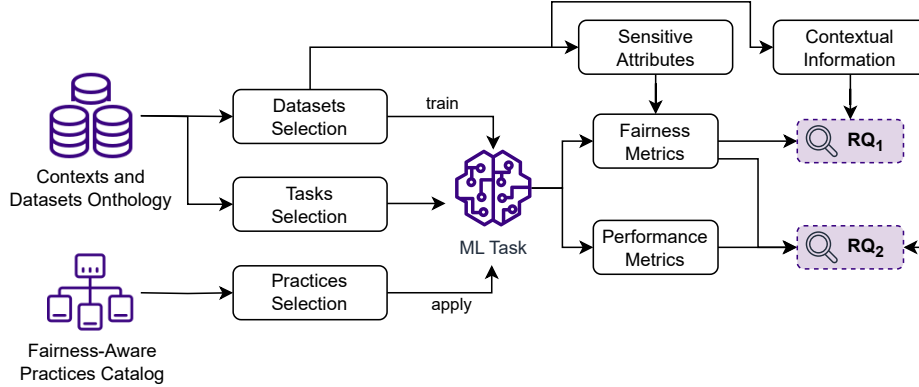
Contexts and Datasets Onthology

Fairness-Aware Practices Catalog

Datasets Selection

Tasks Selection

Practices Selection

train

apply

ML Task

Sensitive Attributes

Contextual Information

Fairness Metrics

Performance Metrics

$RQ_1$

$RQ_2$